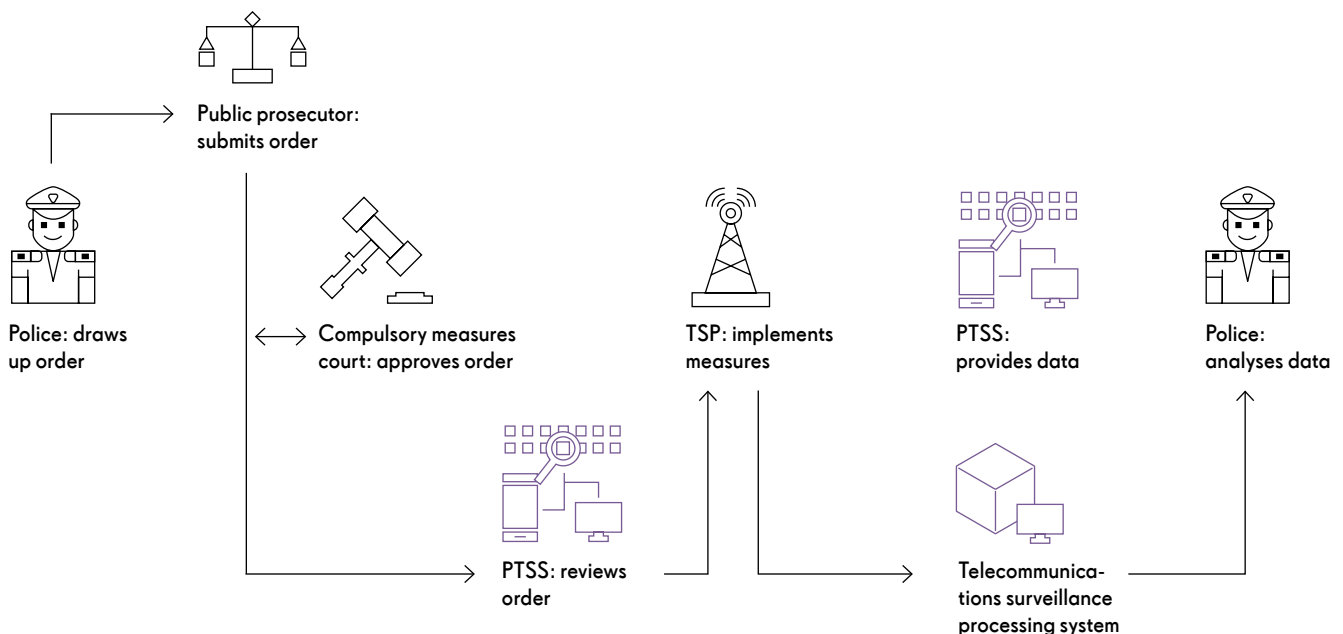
Public prosecutor: submits order

Police: draws up order

Compulsory measures court: approves order

TSP: implements measures

PTSS: provides data

Police: analyses data

PTSS: reviews order

Telecommunications surveillance processing system